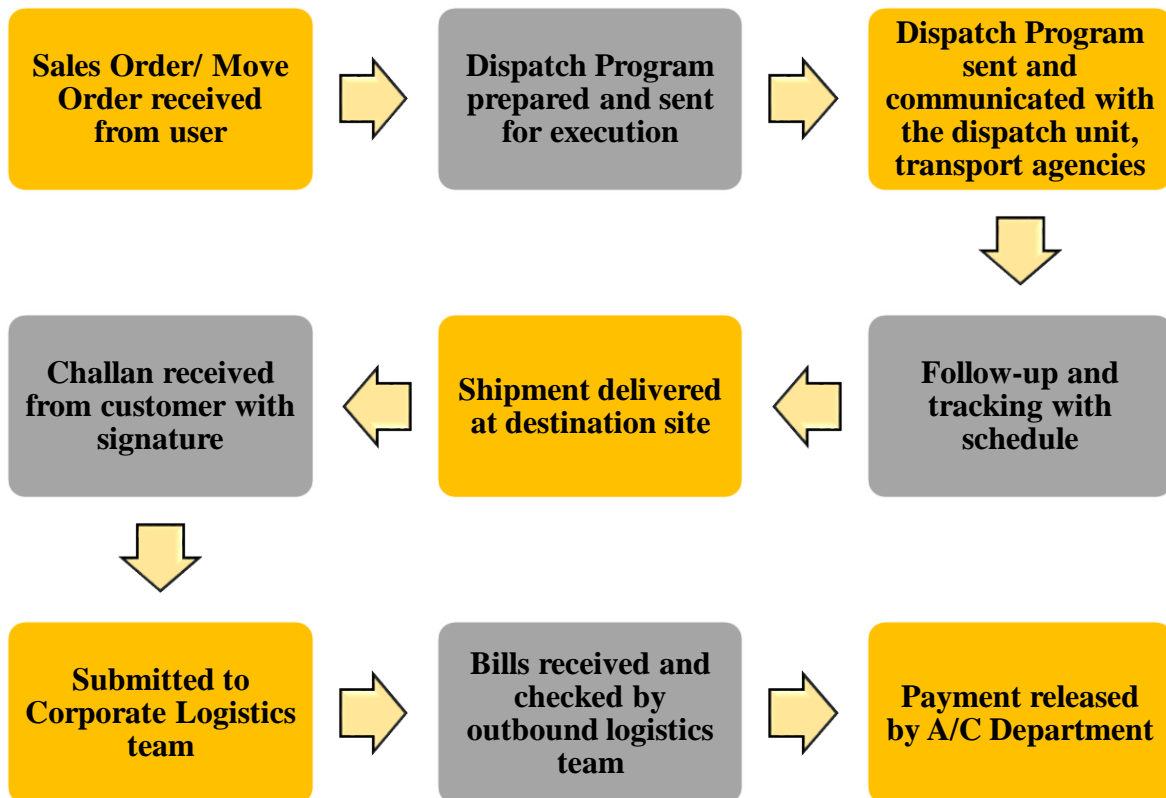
Sales Order/ Move Order received from user

Dispatch Program prepared and sent for execution

Dispatch Program sent and communicated with the dispatch unit, transport agencies

Follow-up and tracking with schedule

Shipment delivered at destination site

Challan received from customer with signature

Submitted to Corporate Logistics team

Bills received and checked by outbound logistics team

Payment released by A/C Department